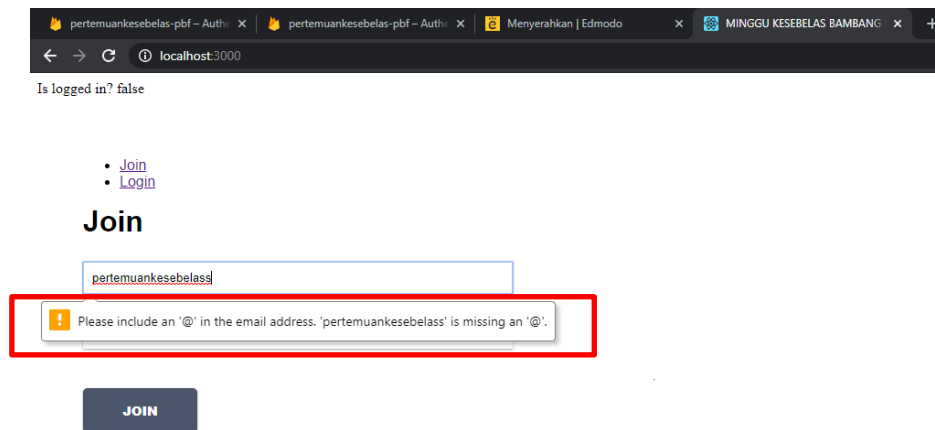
pertemuankesebelas-pbf – Authe ×
pertemuankesebelas-pbf – Authe ×
Menyerahkan | Edmodo ×
MINGGU KESEBELAS BAMBANG ×
+

localhost:3000

Is logged in? false

- Join
- Login

Join

pertemuankesebelass

Please include an '@' in the email address. 'pertemuankesebelass' is missing an '@'.

JOIN